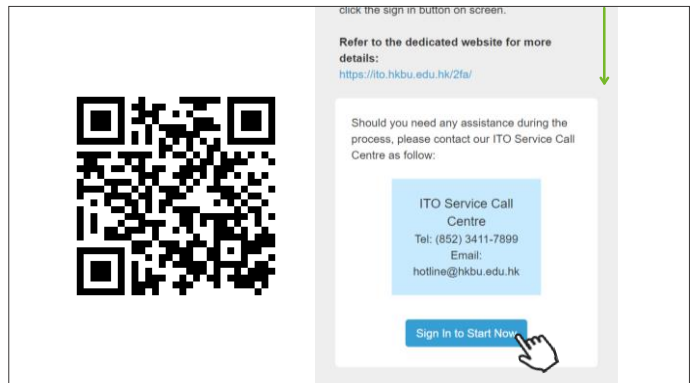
click the sign in button on screen.

**Refer to the dedicated website for more details:**
https://ito.hkbu.edu.hk/2fa/

Should you need any assistance during the process, please contact our ITO Service Call Centre as follow:

ITO Service Call Centre
Tel: (852) 3411-7899
Email:
hotline@hkbu.edu.hk

Sign In to Start Now